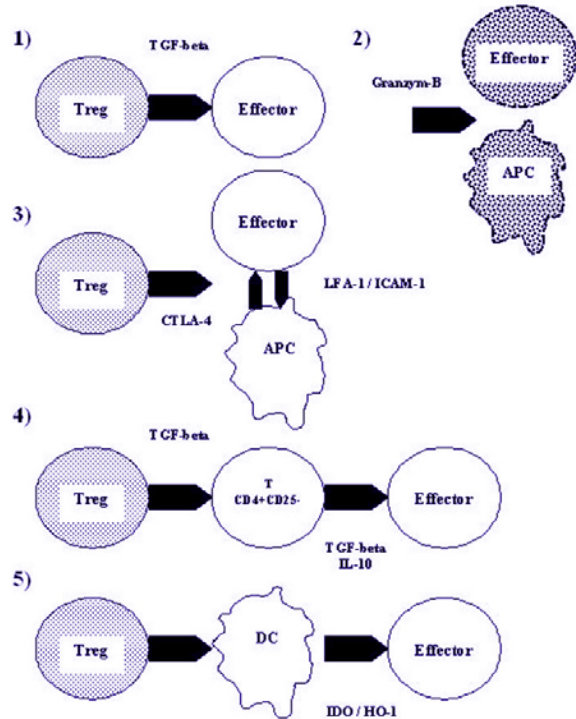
1)

TGF-beta

Treg

Effector

2)

Effector

Granzym-B

APC

3)

Effector

Treg

LFA-1 / ICAM-1

CTLA-4

APC

4)

TGF-beta

Treg

T
CD4+CD25-

Effector

TGF-beta
IL-10

5)

Treg

DC

Effector

IDO / HO-1